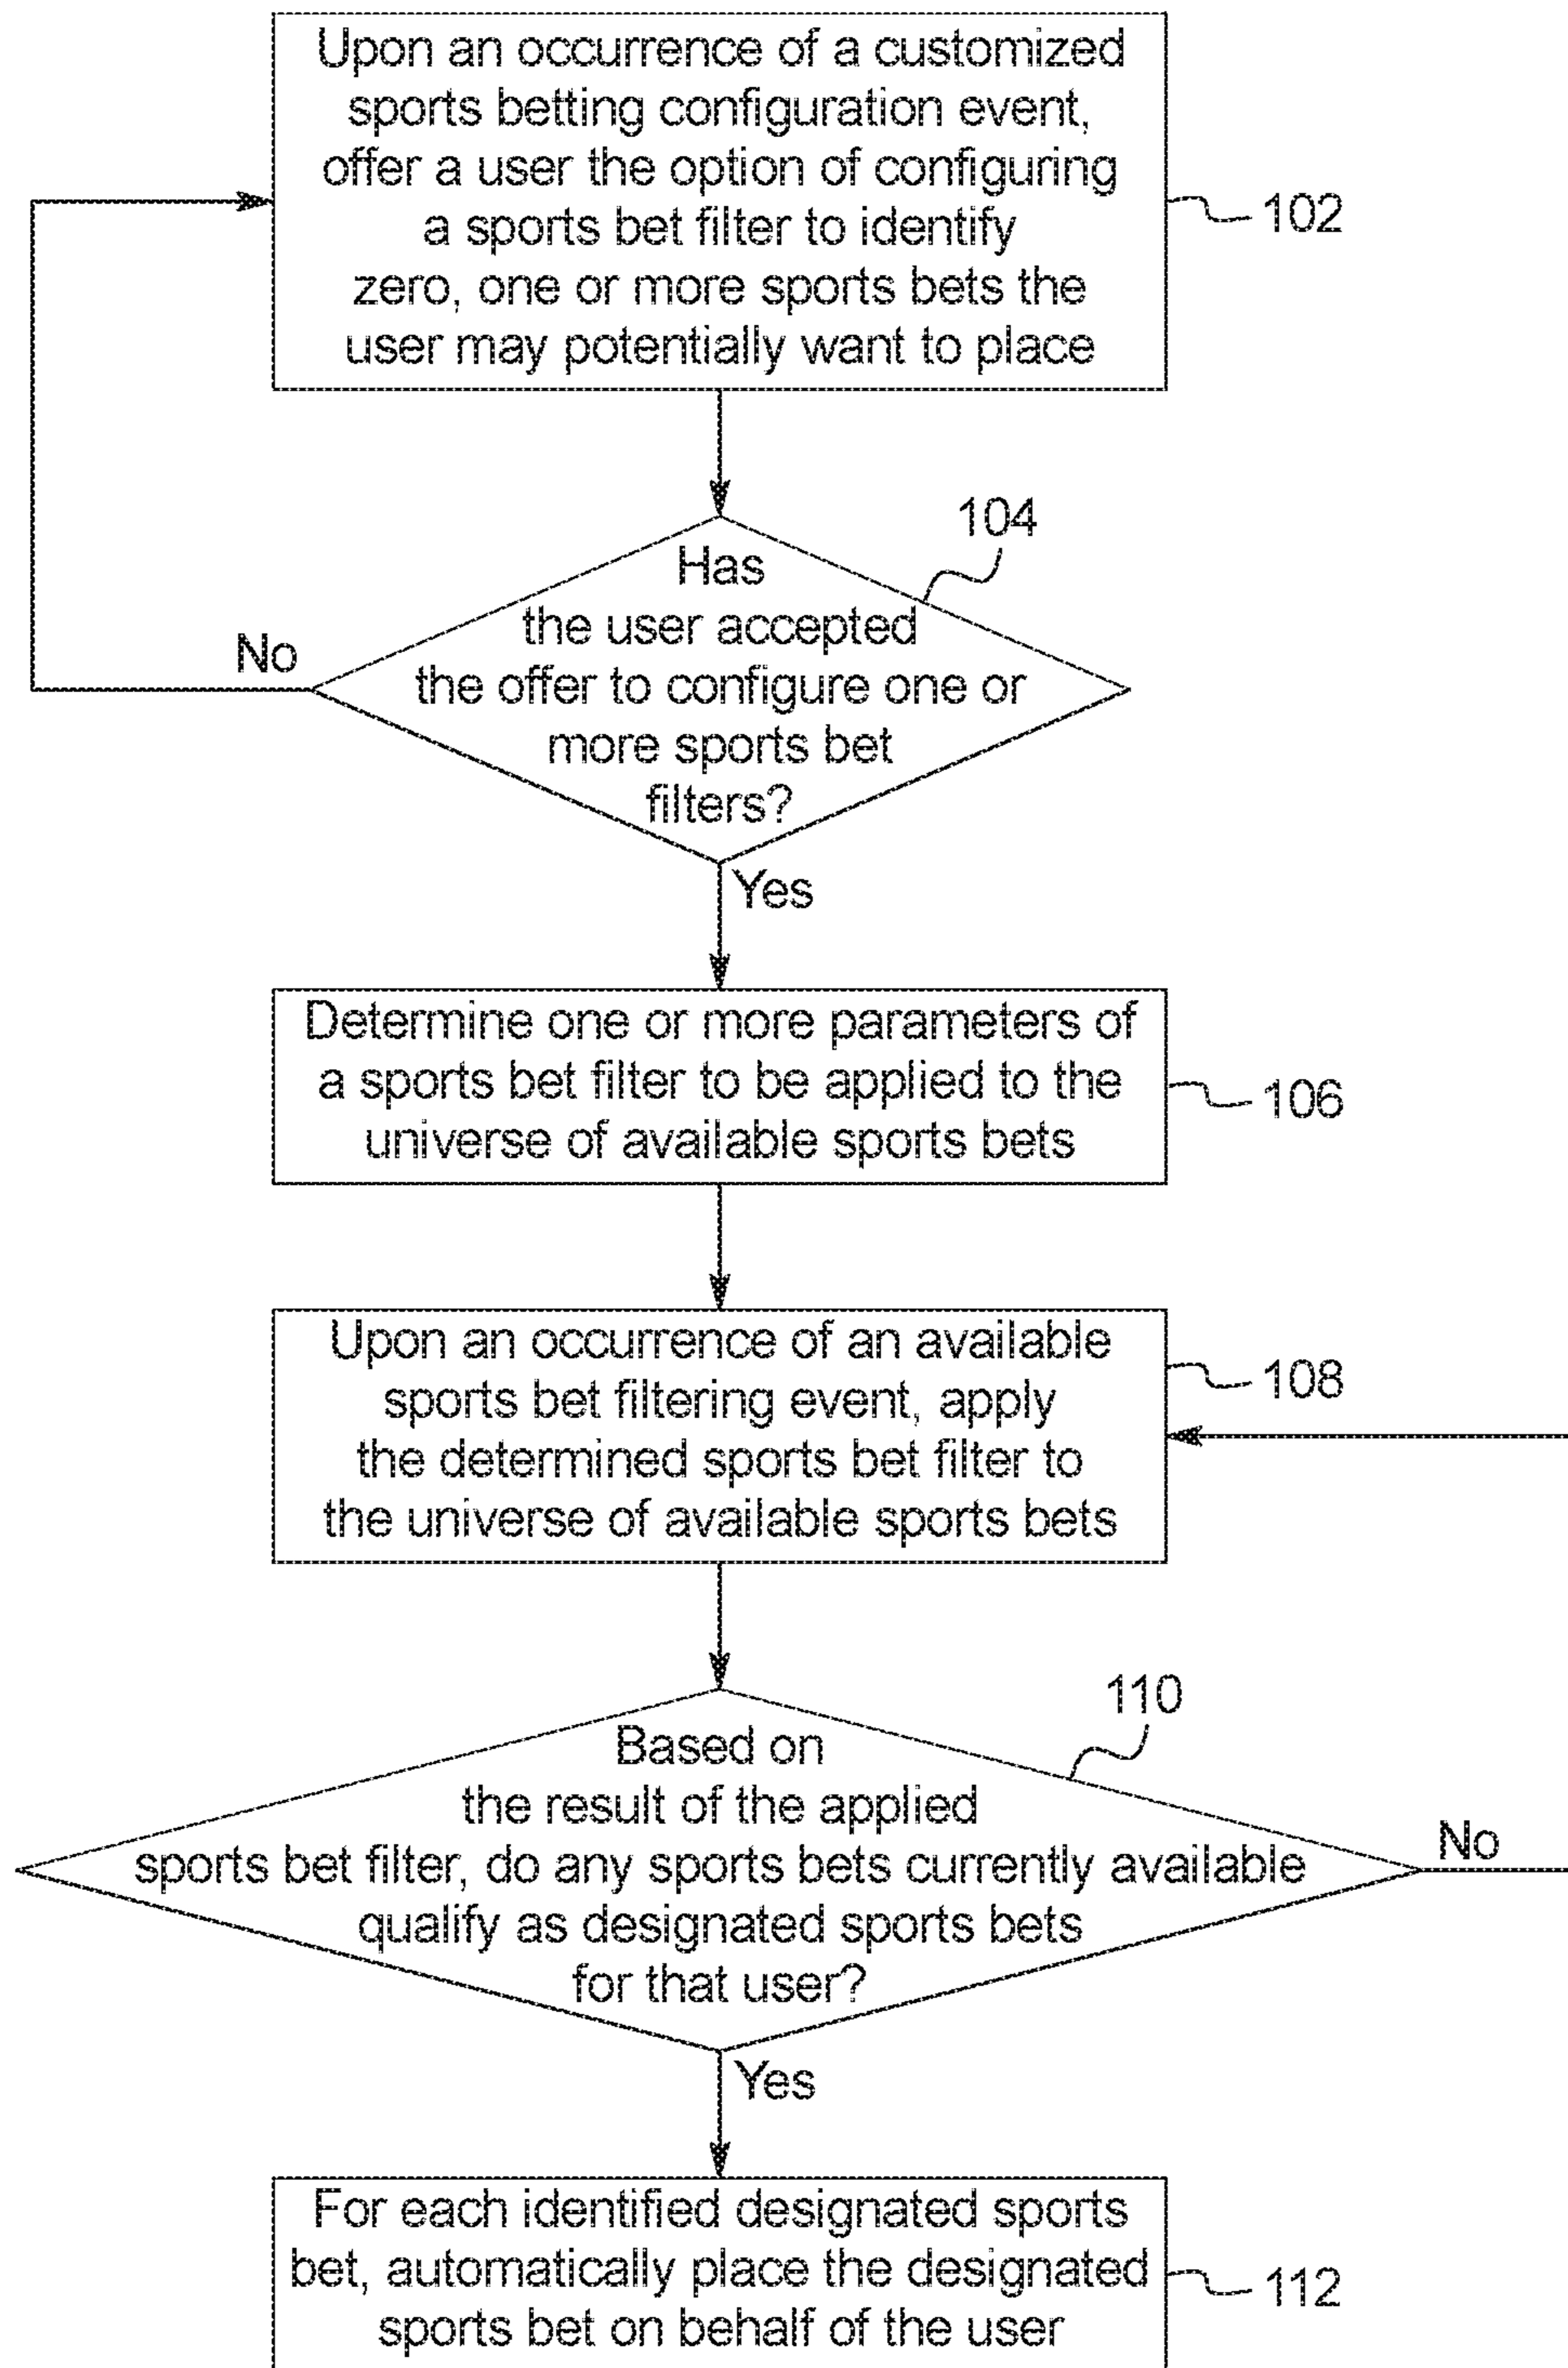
Upon an occurrence of a customized sports betting configuration event, offer a user the option of configuring a sports bet filter to identify zero, one or more sports bets the user may potentially want to place

102

104

Has the user accepted the offer to configure one or more sports bet filters?

No

Yes

Determine one or more parameters of a sports bet filter to be applied to the universe of available sports bets

106

Upon an occurrence of an available sports bet filtering event, apply the determined sports bet filter to the universe of available sports bets

108

110

Based on the result of the applied sports bet filter, do any sports bets currently available qualify as designated sports bets for that user?

No

Yes

For each identified designated sports bet, automatically place the designated sports bet on behalf of the user

112